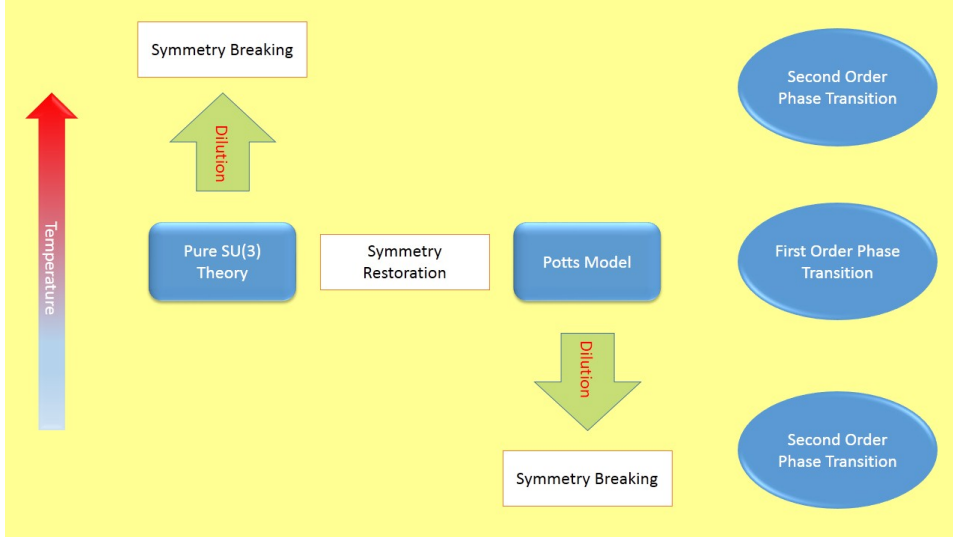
Symmetry Breaking

Second Order Phase Transition

Dilution

Temperature

Pure SU(3) Theory

Symmetry Restoration

Potts Model

First Order Phase Transition

Dilution

Second Order Phase Transition

Symmetry Breaking